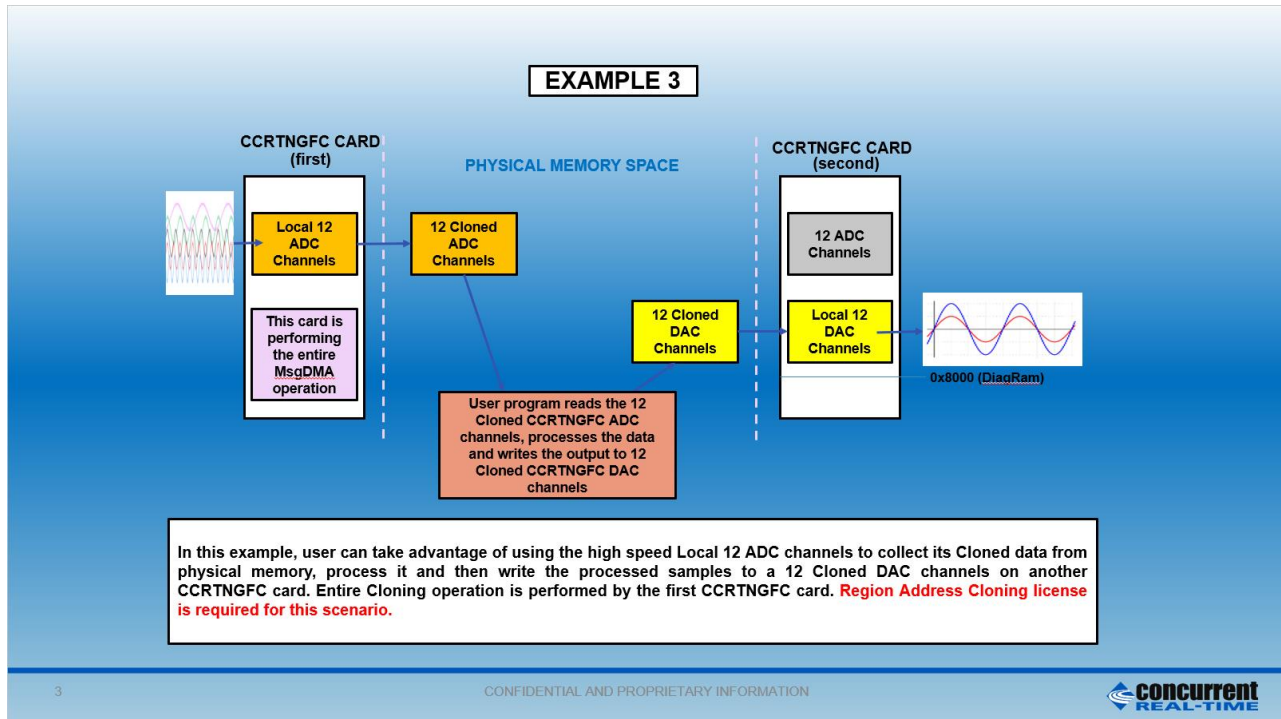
EXAMPLE 3

CCRTNGFC CARD (first)

PHYSICAL MEMORY SPACE

CCRTNGFC CARD (second)

Local 12 ADC Channels

12 Cloned ADC Channels

12 ADC Channels

This card is performing the entire MsgDMA operation

12 Cloned DAC Channels

Local 12 DAC Channels

0x8000 (DiagRam)

User program reads the 12 Cloned CCRTNGFC ADC channels, processes the data and writes the output to 12 Cloned CCRTNGFC DAC channels

In this example, user can take advantage of using the high speed Local 12 ADC channels to collect its Cloned data from physical memory, process it and then write the processed samples to a 12 Cloned DAC channels on another CCRTNGFC card. Entire Cloning operation is performed by the first CCRTNGFC card. Region Address Cloning license is required for this scenario.

3

CONFIDENTIAL AND PROPRIETARY INFORMATION

concurrent REAL-TIME